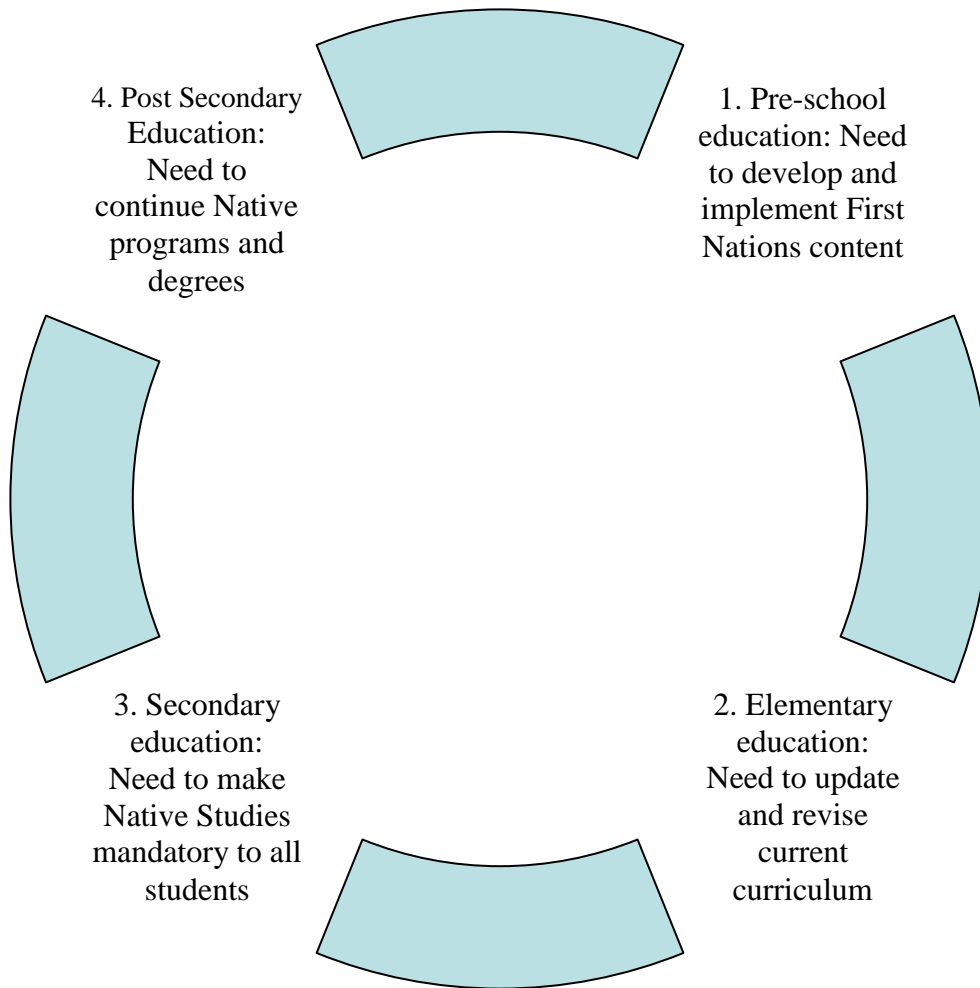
1. Pre-school education: Need to develop and implement First Nations content

2. Elementary education: Need to update and revise current curriculum

3. Secondary education: Need to make Native Studies mandatory to all students

4. Post Secondary Education: Need to continue Native programs and degrees